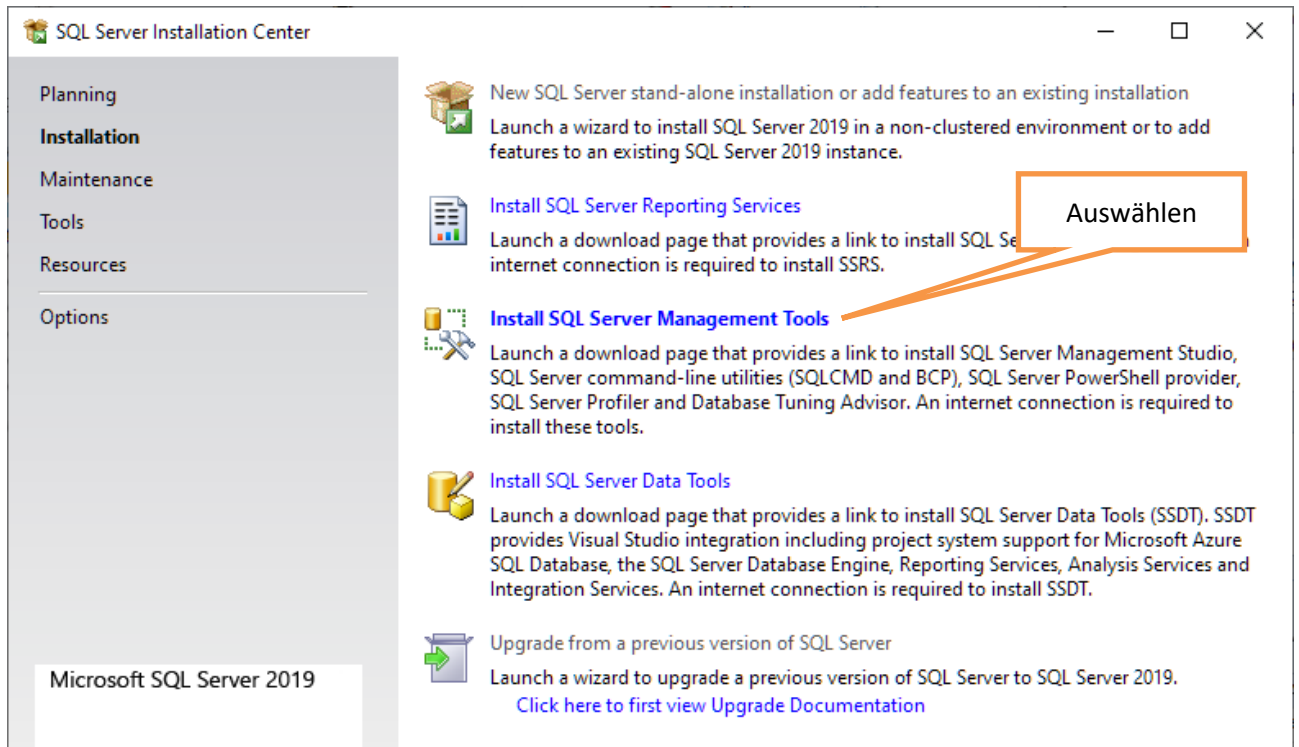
SQL Server Installation Center

Planning
Installation
Maintenance
Tools
Resources
Options

Microsoft SQL Server 2019

New SQL Server stand-alone installation or add features to an existing installation
Launch a wizard to install SQL Server 2019 in a non-clustered environment or to add features to an existing SQL Server 2019 instance.

Install SQL Server Reporting Services
Launch a download page that provides a link to install SQL Se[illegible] internet connection is required to install SSRS.

Auswählen

Install SQL Server Management Tools
Launch a download page that provides a link to install SQL Server Management Studio, SQL Server command-line utilities (SQLCMD and BCP), SQL Server PowerShell provider, SQL Server Profiler and Database Tuning Advisor. An internet connection is required to install these tools.

Install SQL Server Data Tools
Launch a download page that provides a link to install SQL Server Data Tools (SSDT). SSDT provides Visual Studio integration including project system support for Microsoft Azure SQL Database, the SQL Server Database Engine, Reporting Services, Analysis Services and Integration Services. An internet connection is required to install SSDT.

Upgrade from a previous version of SQL Server
Launch a wizard to upgrade a previous version of SQL Server to SQL Server 2019.
Click here to first view Upgrade Documentation